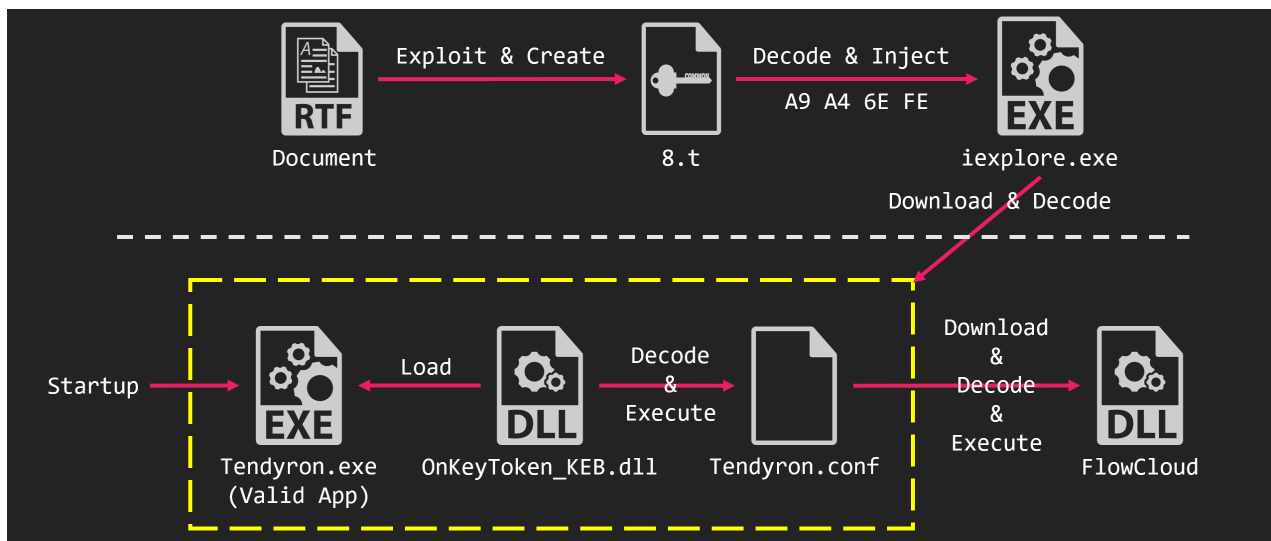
RTF
Document

Exploit & Create

8.t

Decode & Inject
A9 A4 6E FE

EXE
iexplore.exe

Download & Decode

Startup

EXE
Tendyron.exe
(Valid App)

Load

DLL
OnKeyToken_KEB.dll

Decode
&
Execute

Tendyron.conf

Download
&
Decode
&
Execute

DLL
FlowCloud